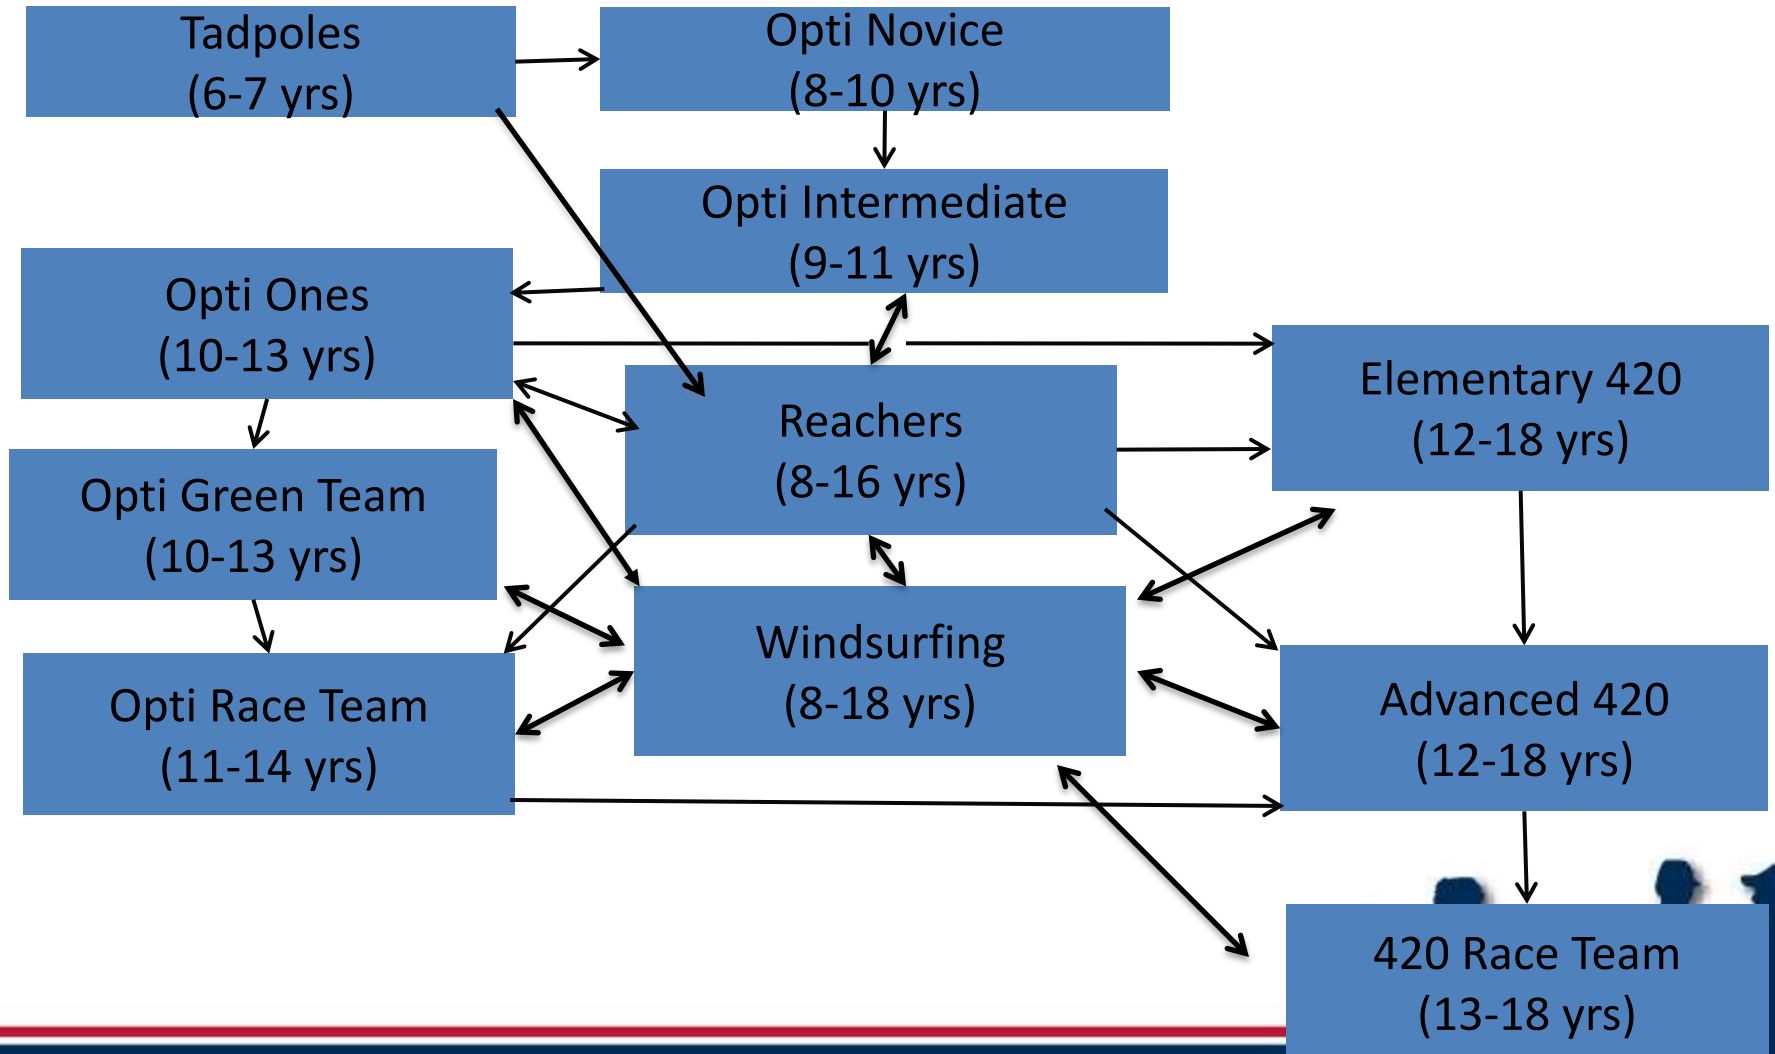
Tadpoles
(6-7 yrs)

Opti Novice
(8-10 yrs)

Opti Intermediate
(9-11 yrs)

Opti Ones
(10-13 yrs)

Elementary 420
(12-18 yrs)

Reachers
(8-16 yrs)

Opti Green Team
(10-13 yrs)

Windsurfing
(8-18 yrs)

Opti Race Team
(11-14 yrs)

Advanced 420
(12-18 yrs)

420 Race Team
(13-18 yrs)